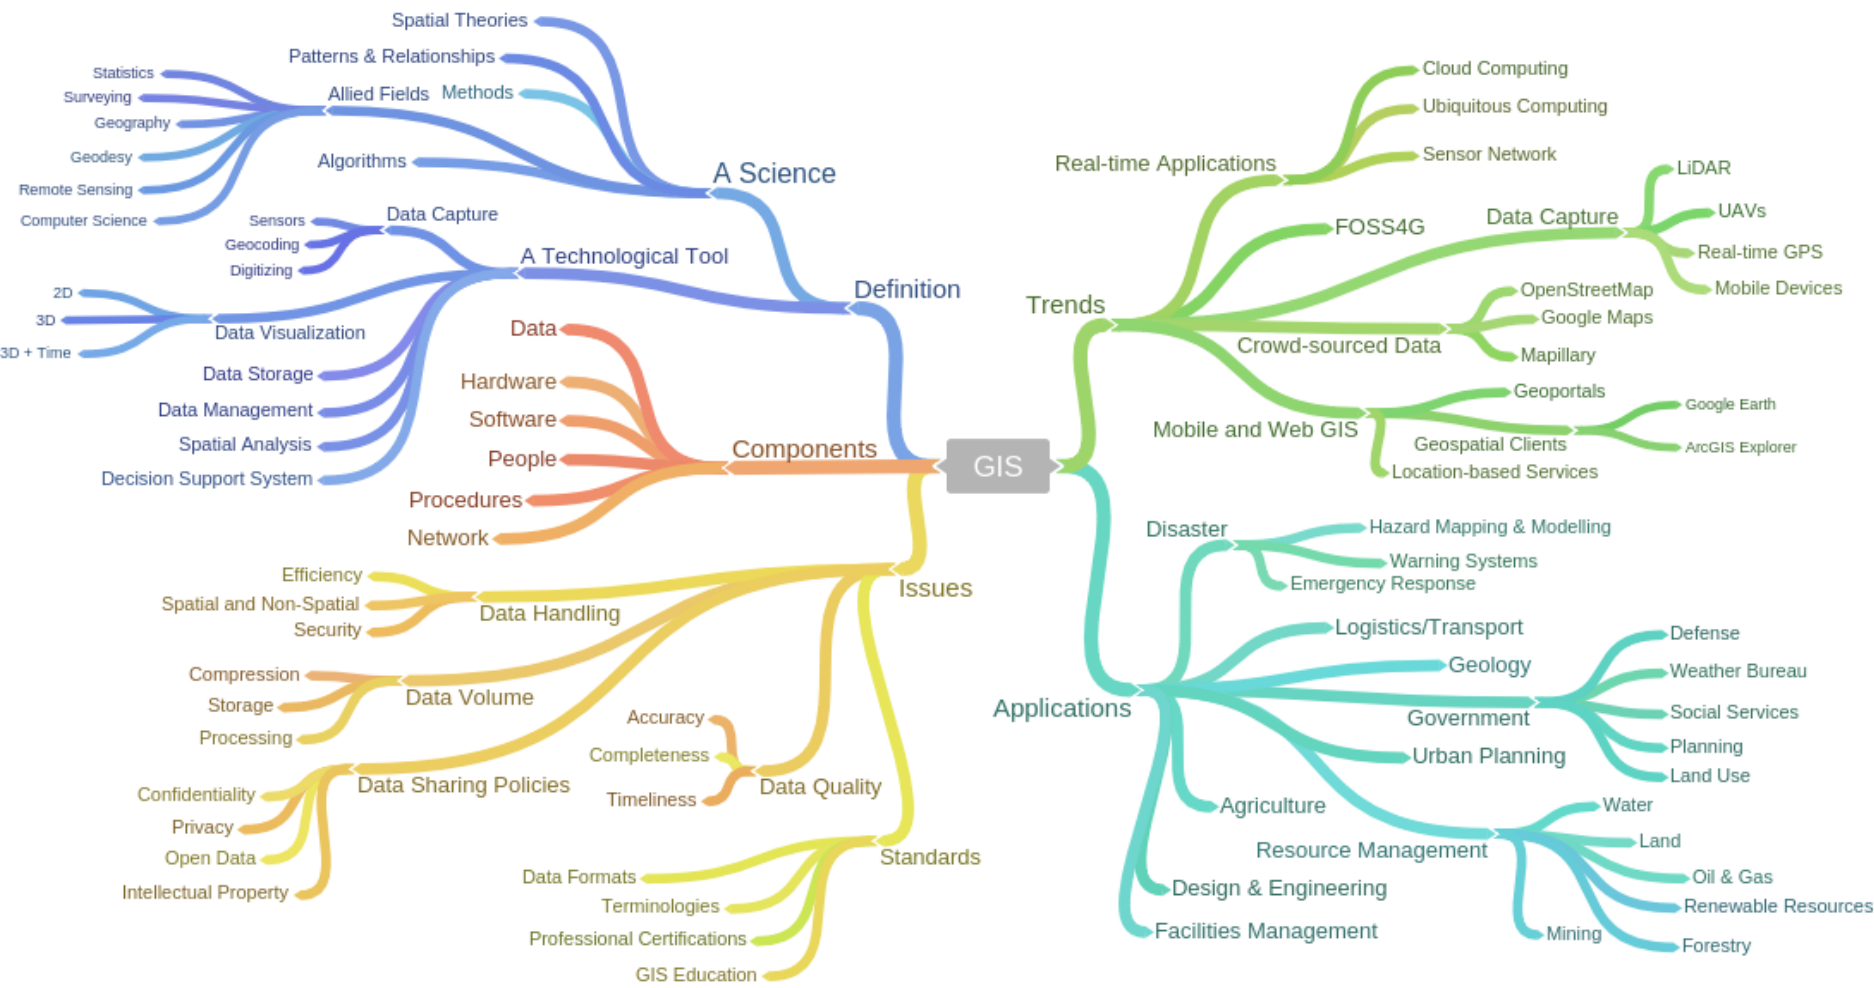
GIS

Definition
A Science
Spatial Theories
Patterns & Relationships
Methods
Allied Fields
Statistics
Surveying
Geography
Geodesy
Remote Sensing
Computer Science
Algorithms
A Technological Tool
Data Capture
Sensors
Geocoding
Digitizing
Data Visualization
2D
3D
3D + Time
Data Storage
Data Management
Spatial Analysis
Decision Support System

Components
Data
Hardware
Software
People
Procedures
Network

Issues
Data Handling
Efficiency
Spatial and Non-Spatial
Security
Data Volume
Compression
Storage
Processing
Data Sharing Policies
Confidentiality
Privacy
Open Data
Intellectual Property
Data Quality
Accuracy
Completeness
Timeliness
Standards
Data Formats
Terminologies
Professional Certifications
GIS Education

Trends
Real-time Applications
Cloud Computing
Ubiquitous Computing
Sensor Network
FOSS4G
Data Capture
LiDAR
UAVs
Real-time GPS
Mobile Devices
Crowd-sourced Data
OpenStreetMap
Google Maps
Mapillary
Mobile and Web GIS
Geoportals
Geospatial Clients
Google Earth
ArcGIS Explorer
Location-based Services

Applications
Disaster
Hazard Mapping & Modelling
Warning Systems
Emergency Response
Logistics/Transport
Geology
Government
Defense
Weather Bureau
Social Services
Planning
Land Use
Urban Planning
Agriculture
Resource Management
Water
Land
Oil & Gas
Renewable Resources
Mining
Forestry
Design & Engineering
Facilities Management